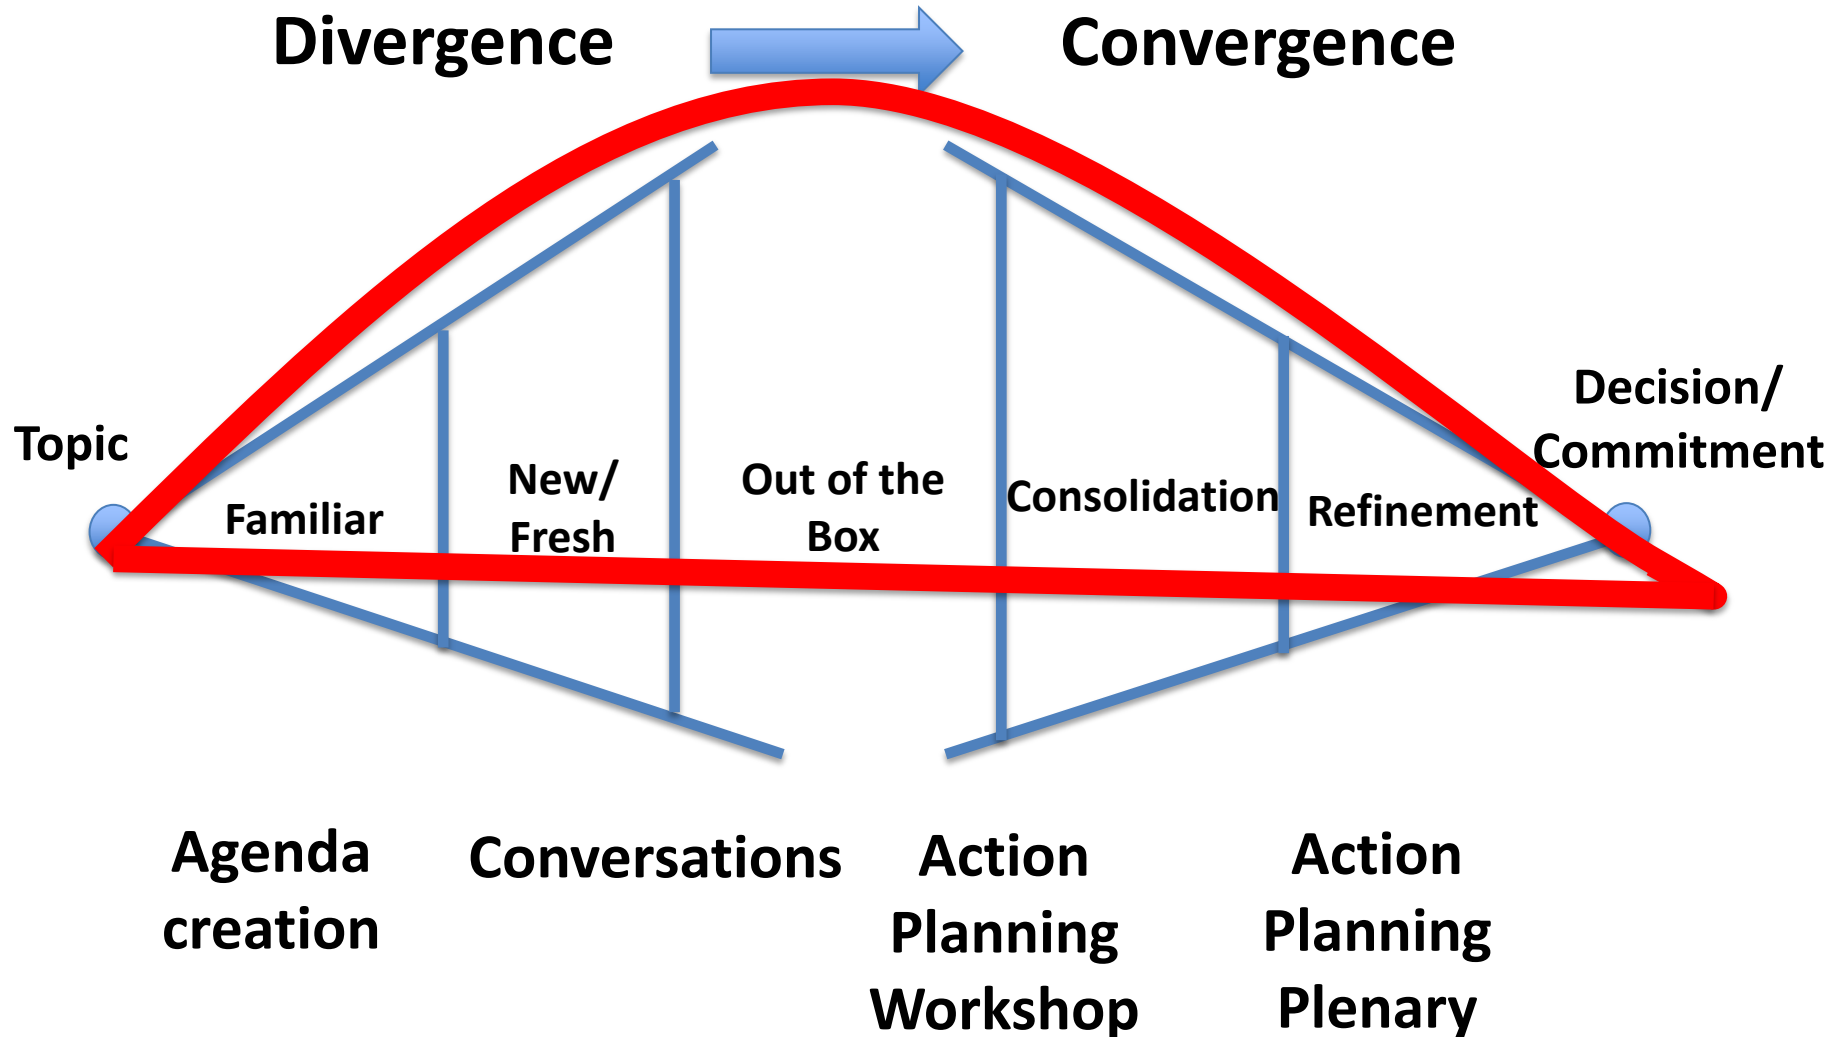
Divergence

Convergence

Topic

Familiar

New/ Fresh

Out of the Box

Consolidation

Refinement

Decision/ Commitment

Agenda creation

Conversations

Action Planning Workshop

Action Planning Plenary